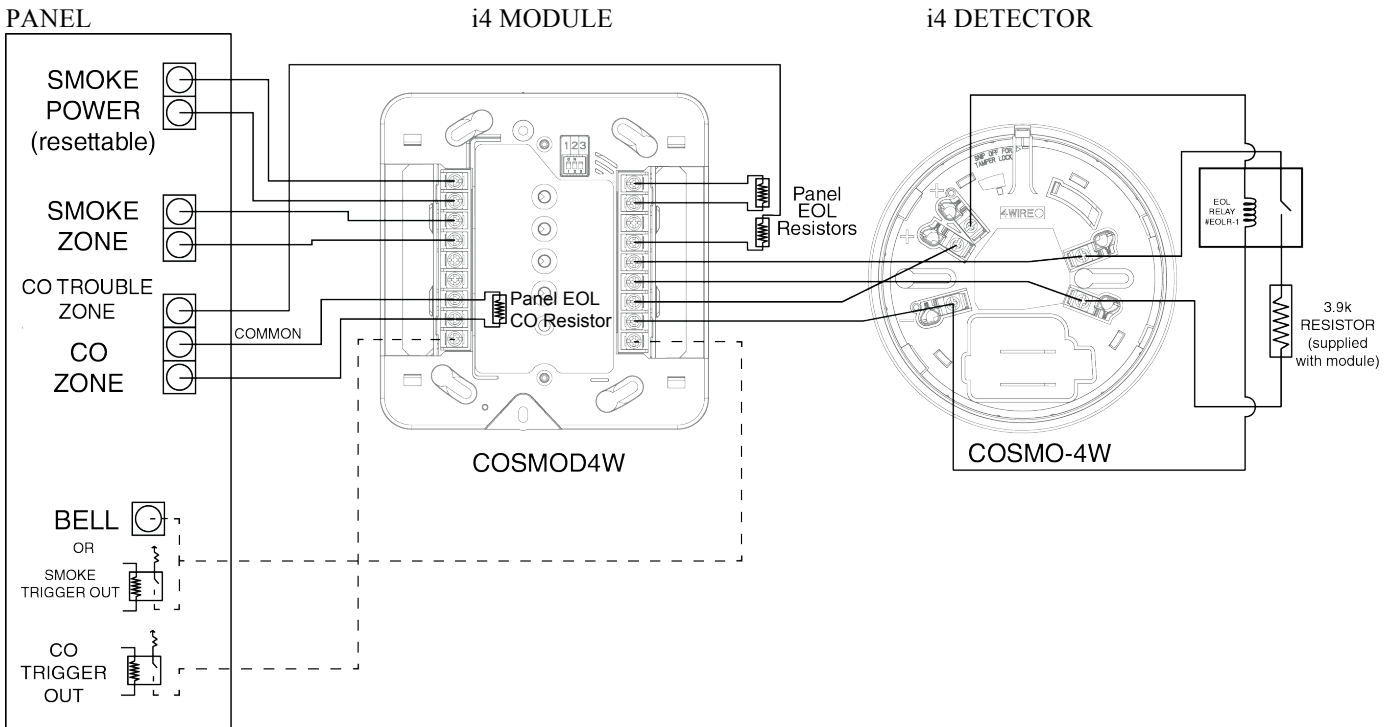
PANEL

i4 MODULE

i4 DETECTOR

SMOKE POWER (resettable)

SMOKE ZONE

CO TROUBLE ZONE

COMMON

CO ZONE

1 2 3

Panel EOL Resistors

Panel EOL CO Resistor

SNAP OFF FOR TAMPER LOCK

4WIRE

EOL RELAY #EOLR-1

3.9k RESISTOR (supplied with module)

COSMOD4W

COSMO-4W

BELL

OR

SMOKE TRIGGER OUT

CO TRIGGER OUT